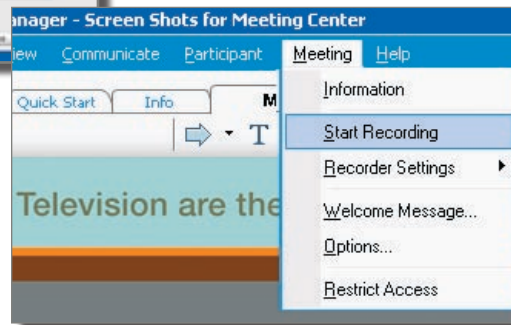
anager - Screen Shots for Meeting Center
iew Communicate Participant Meeting Help
Quick Start Info M
T
Television are the
Information
Start Recording
Recorder Settings
Welcome Message...
Options...
Restrict Access